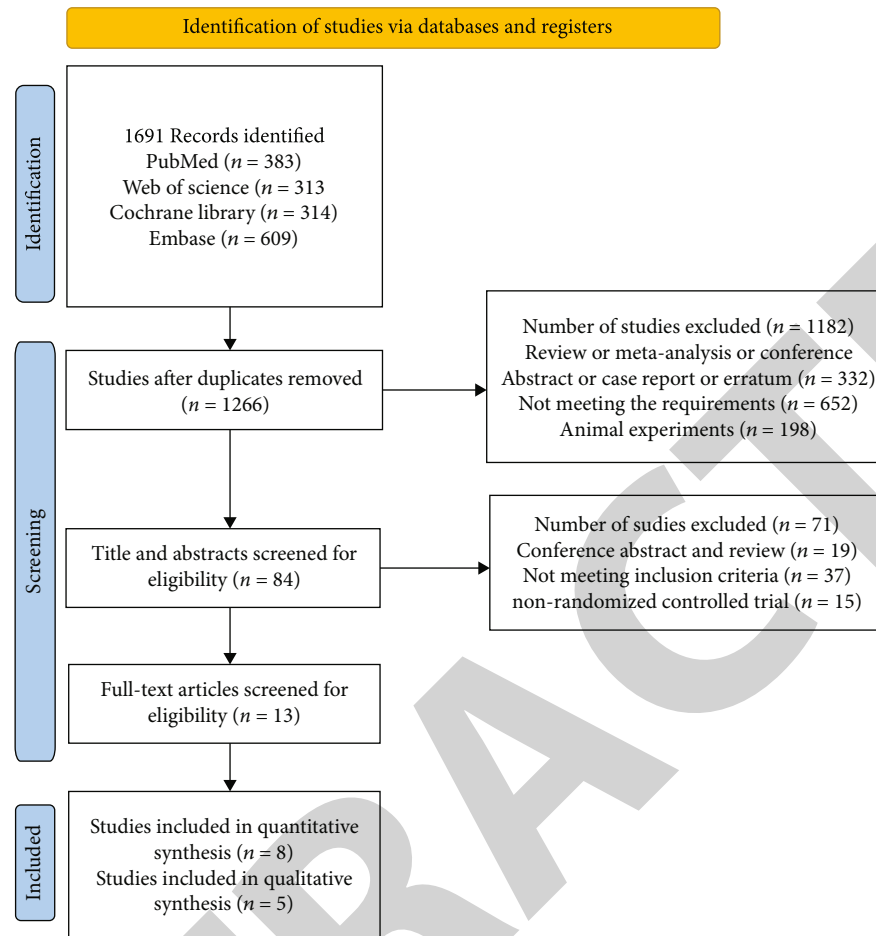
Identification of studies via databases and registers

Identification

1691 Records identified
PubMed ($n = 383$)
Web of science ($n = 313$
Cochrane library ($n = 314$)
Embase ($n = 609$)

Screening

Studies after duplicates removed ($n = 1266$)

Number of studies excluded ($n = 1182$)
Review or meta-analysis or conference
Abstract or case report or erratum ($n = 332$)
Not meeting the requirements ($n = 652$)
Animal experiments ($n = 198$)

Title and abstracts screened for eligibility ($n = 84$)

Number of sudies excluded ($n = 71$)
Conference abstract and review ($n = 19$)
Not meeting inclusion criteria ($n = 37$)
non-randomized controlled trial ($n = 15$)

Full-text articles screened for eligibility ($n = 13$)

Included

Studies included in quantitative synthesis ($n = 8$)
Studies included in qualitative synthesis ($n = 5$)

RETRACTED